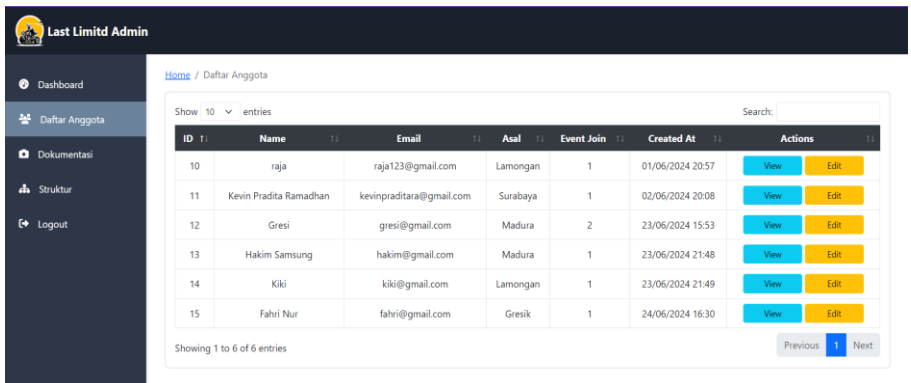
Last Limitd Admin

Dashboard
Daftar Anggota
Dokumentasi
Struktur
Logout

Home / Daftar Anggota

Show 10 entries

Search:

| ID | Name | Email | Asal | Event Join | Created At | Actions |
|---|---|---|---|---|---|---|
| 10 | raja | raja123@gmail.com | Lamongan | 1 | 01/06/2024 20:57 | View Edit |
| 11 | Kevin Pradita Ramadhan | kevinpraditara@gmail.com | Surabaya | 1 | 02/06/2024 20:08 | View Edit |
| 12 | Gresi | gresi@gmail.com | Madura | 2 | 23/06/2024 15:53 | View Edit |
| 13 | Hakim Samsung | hakim@gmail.com | Madura | 1 | 23/06/2024 21:48 | View Edit |
| 14 | Kiki | kiki@gmail.com | Lamongan | 1 | 23/06/2024 21:49 | View Edit |
| 15 | Fahri Nur | fahri@gmail.com | Gresik | 1 | 24/06/2024 16:30 | View Edit |

Showing 1 to 6 of 6 entries

Previous 1 Next